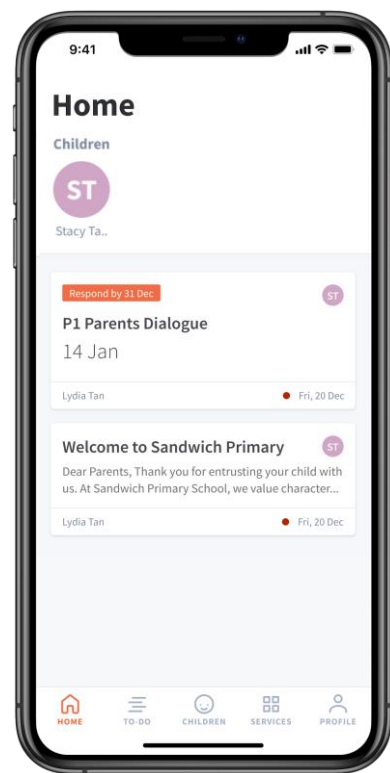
9:41

Home

Children

ST

Stacy Ta..

Respond by 31 Dec

ST

P1 Parents Dialogue

14 Jan

Lydia Tan

Fri, 20 Dec

Welcome to Sandwich Primary

ST

Dear Parents, Thank you for entrusting your child with us. At Sandwich Primary School, we value character...

Lydia Tan

Fri, 20 Dec

HOME

TO-DO

CHILDREN

SERVICES

PROFILE